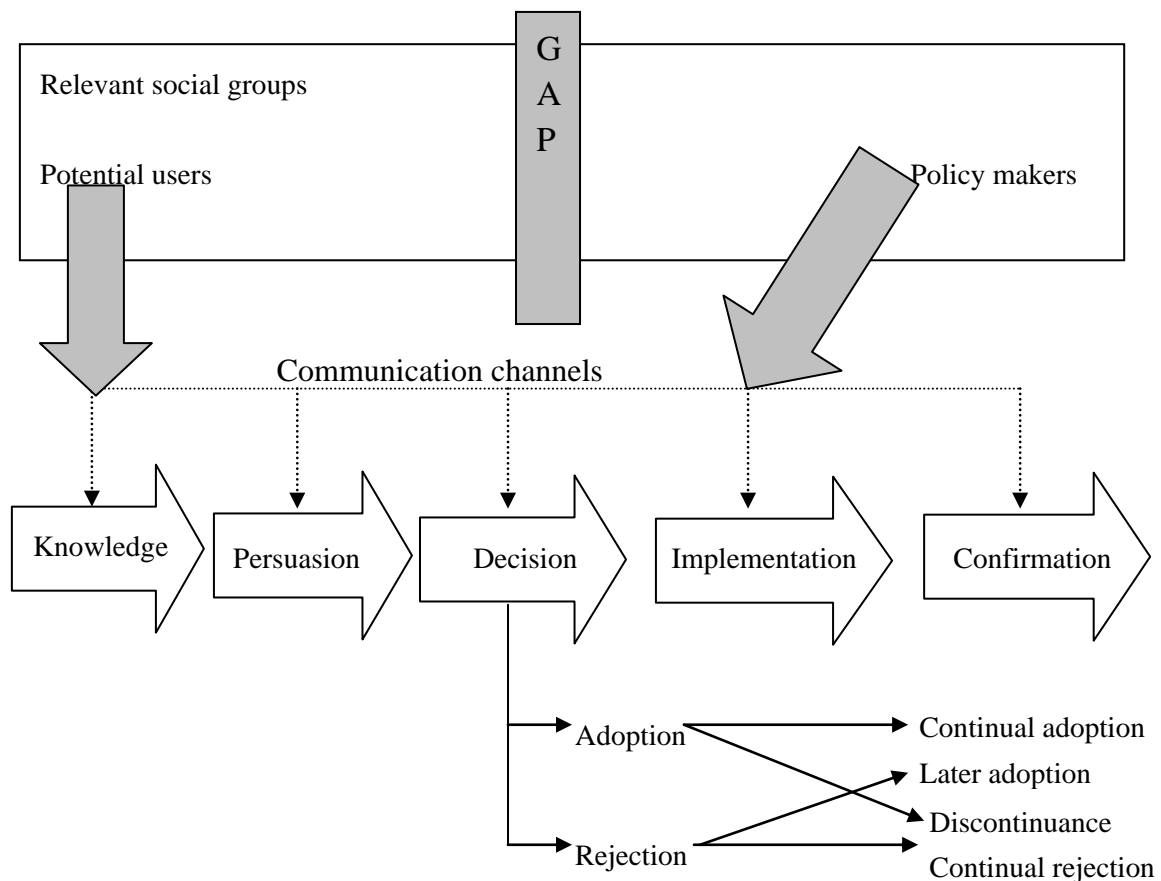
Relevant social groups

G
A
P

Potential users

Policy makers

Communication channels

Knowledge

Persuasion

Decision

Implementation

Confirmation

Adoption

Rejection

Continual adoption

Later adoption

Discontinuance

Continual rejection